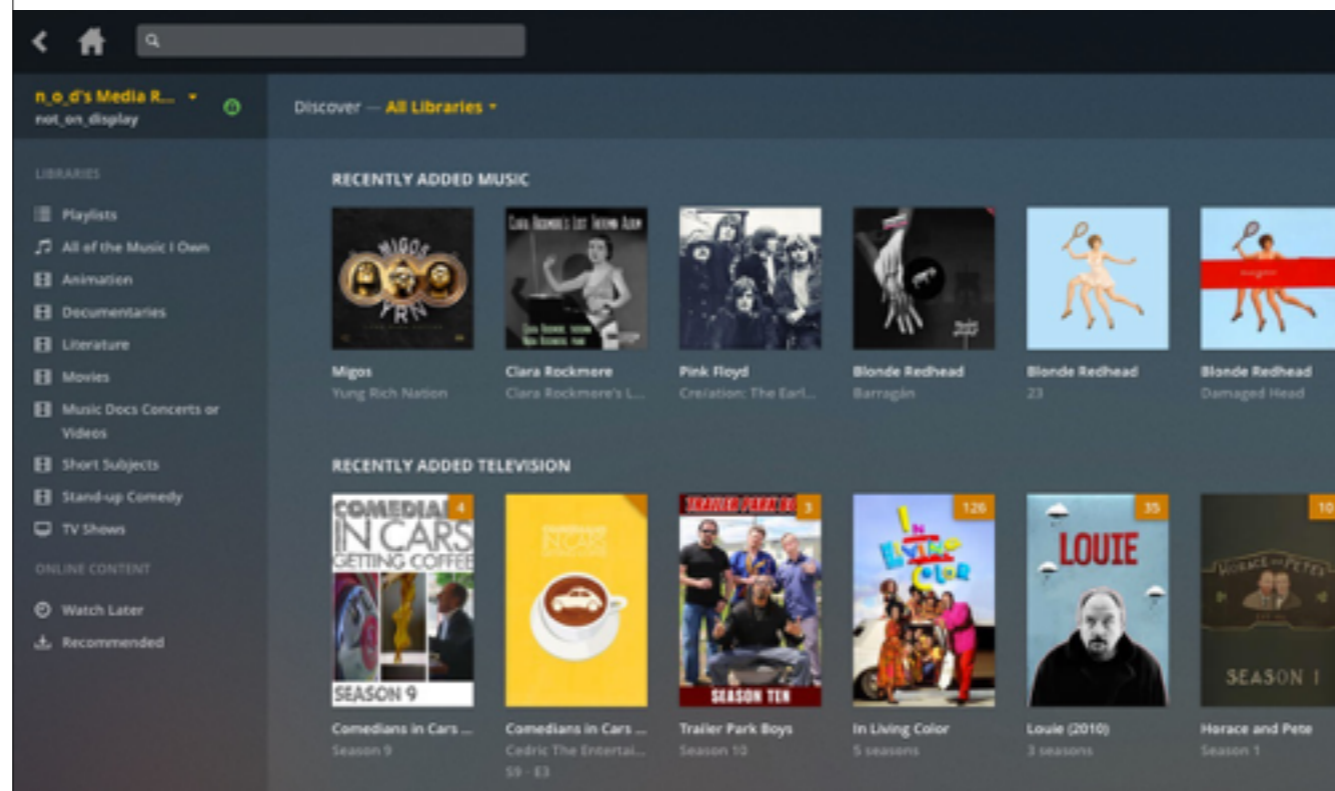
n_o_d's Media R...
not_on_display

Discover — All Libraries

LIBRARIES
Playlists
All of the Music I Own
Animation
Documentaries
Literature
Movies
Music Docs Concerts or Videos
Short Subjects
Stand-up Comedy
TV Shows
ONLINE CONTENT
Watch Later
Recommended

RECENTLY ADDED MUSIC

MIGOS YRN
CLARA ROCKMORE'S LOST THEREMIN ALBUM

Migos
Yung Rich Nation

Clara Rockmore
Clara Rockmore's L...

Pink Floyd
Cre/ation: The Earl...

Blonde Redhead
Barragán

Blonde Redhead
23

Blonde Redhead
Damaged Head

RECENTLY ADDED TELEVISION

COMEDIANS IN CARS GETTING COFFEE
4
SEASON 9

TRAILER PARK BOYS
3
SEASON TEN

IN LIVING COLOR
126

LOUIE
35

HORACE AND PETE
10
SEASON 1

Comedians in Cars ...
Season 9

Comedians in Cars ...
Cedric The Entertai...
S9 · E3

Trailer Park Boys
Season 10

In Living Color
5 seasons

Louie (2010)
3 seasons

Horace and Pete
Season 1